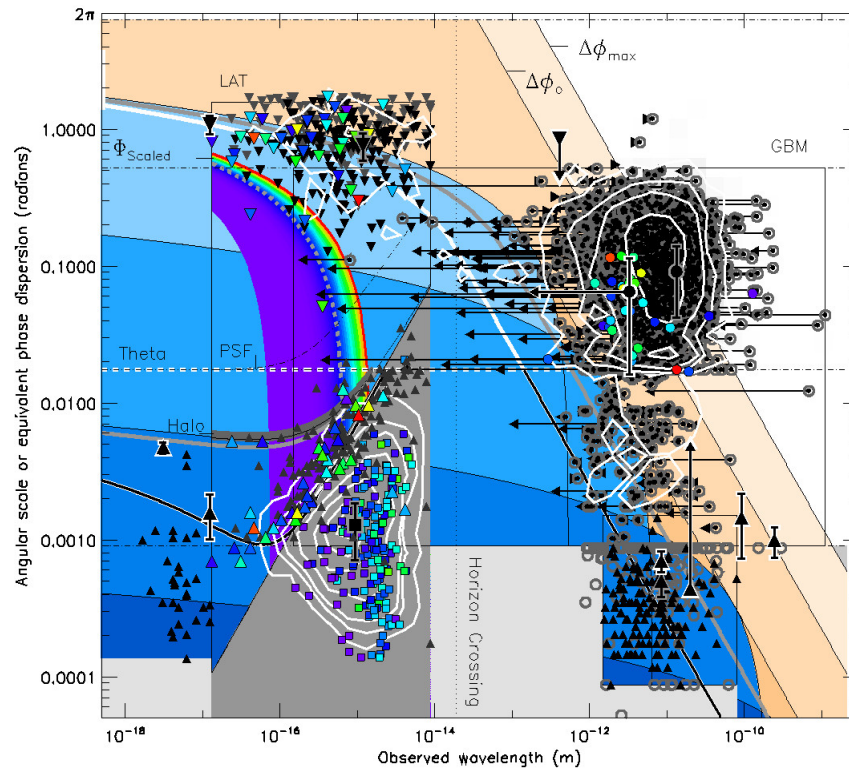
$2\pi$

$\Delta\phi_{max}$

$\Delta\phi_c$

LAT

GBM

1.0000

$\Phi_{Scaled}$

0.1000

Theta

PSF

0.0100

Halo

0.0010

Horizon Crossing

0.0001

$10^{-18}$ $10^{-16}$ $10^{-14}$ $10^{-12}$ $10^{-10}$

Observed wavelength (m)

Angular scale or equivalent phase dispersion (radions)